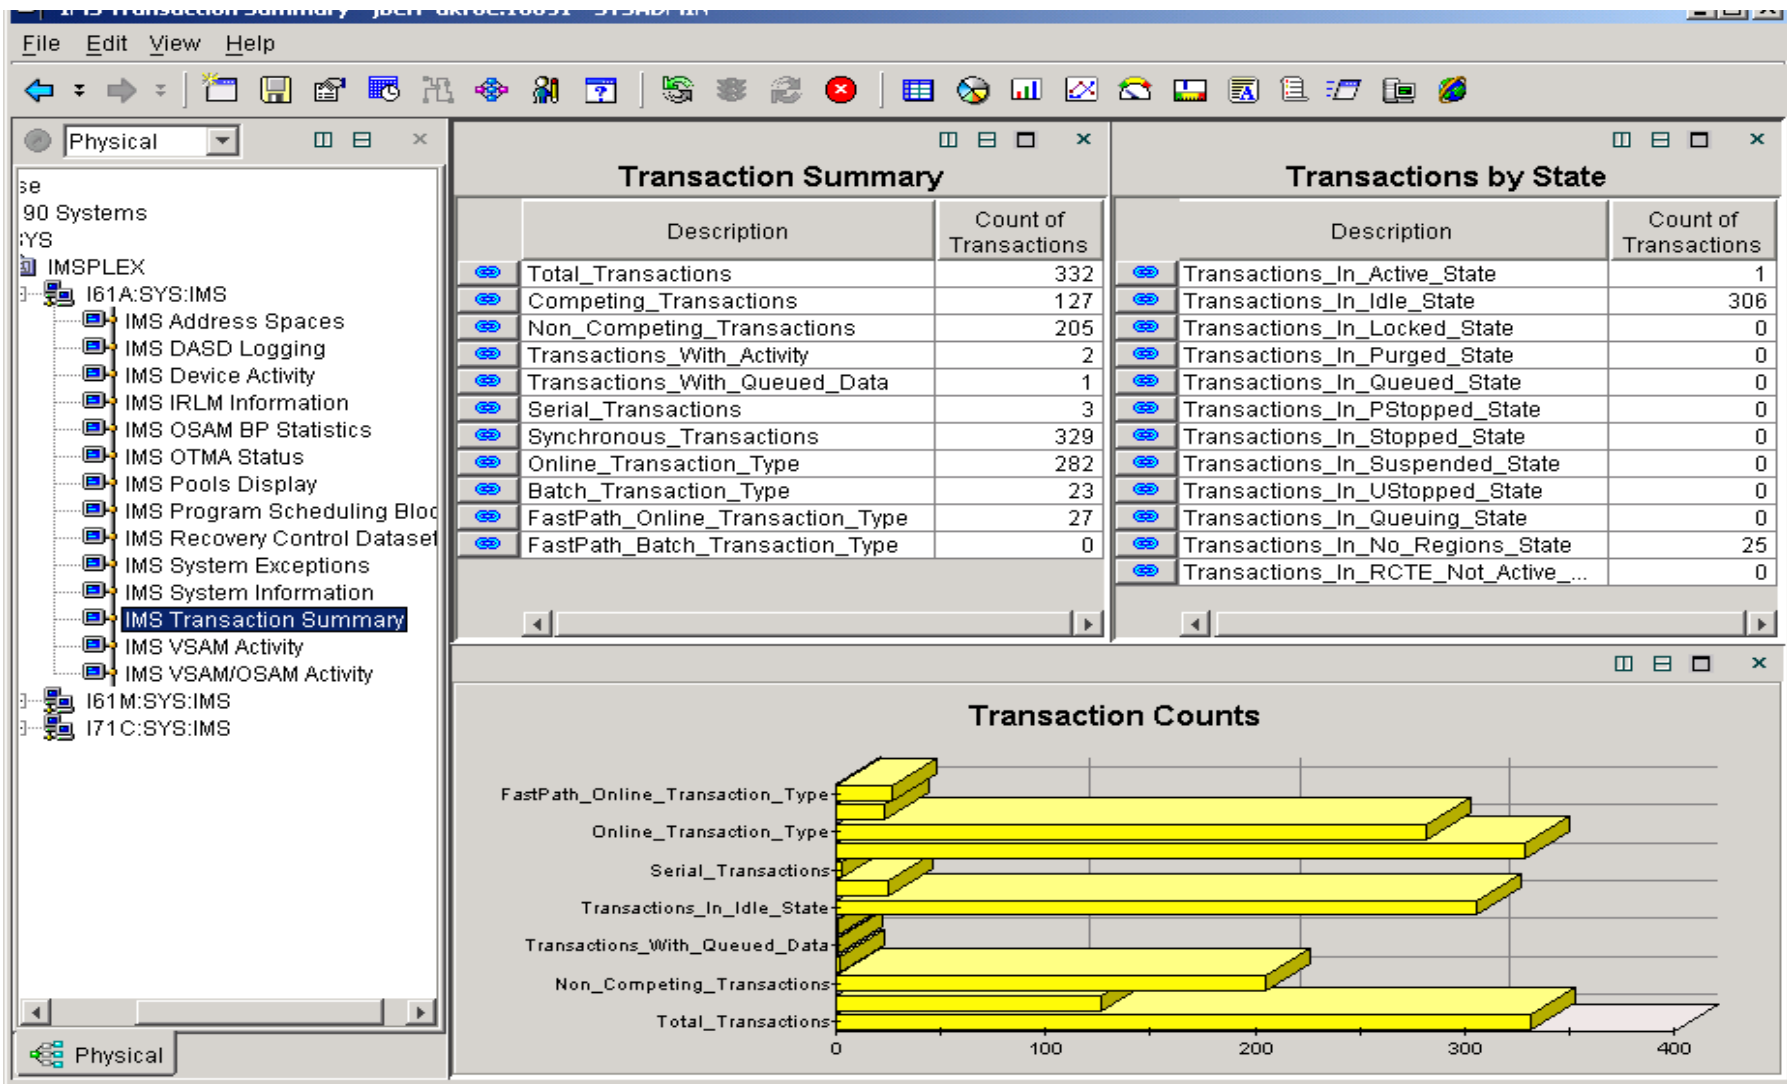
File Edit View Help

Physical

se
90 Systems
YS
IMSPLEX
I61A:SYS:IMS
IMS Address Spaces
IMS DASD Logging
IMS Device Activity
IMS IRLM Information
IMS OSAM BP Statistics
IMS OTMA Status
IMS Pools Display
IMS Program Scheduling Bloc
IMS Recovery Control Dataset
IMS System Exceptions
IMS System Information
IMS Transaction Summary
IMS VSAM Activity
IMS VSAM/OSAM Activity
I61M:SYS:IMS
I71C:SYS:IMS

Physical

Transaction Summary

| Description | Count of Transactions |
|---|---|
| Total_Transactions | 332 |
| Competing_Transactions | 127 |
| Non_Competing_Transactions | 205 |
| Transactions_With_Activity | 2 |
| Transactions_With_Queued_Data | 1 |
| Serial_Transactions | 3 |
| Synchronous_Transactions | 329 |
| Online_Transaction_Type | 282 |
| Batch_Transaction_Type | 23 |
| FastPath_Online_Transaction_Type | 27 |
| FastPath_Batch_Transaction_Type | 0 |

Transactions by State

| Description | Count of Transactions |
|---|---|
| Transactions_In_Active_State | 1 |
| Transactions_In_Idle_State | 306 |
| Transactions_In_Locked_State | 0 |
| Transactions_In_Purged_State | 0 |
| Transactions_In_Queued_State | 0 |
| Transactions_In_PStopped_State | 0 |
| Transactions_In_Stopped_State | 0 |
| Transactions_In_Suspended_State | 0 |
| Transactions_In_UStopped_State | 0 |
| Transactions_In_Queuing_State | 0 |
| Transactions_In_No_Regions_State | 25 |
| Transactions_In_RCTE_Not_Active_... | 0 |

Transaction Counts

FastPath_Online_Transaction_Type
Online_Transaction_Type
Serial_Transactions
Transactions_In_Idle_State
Transactions_With_Queued_Data
Non_Competing_Transactions
Total_Transactions
0 100 200 300 400